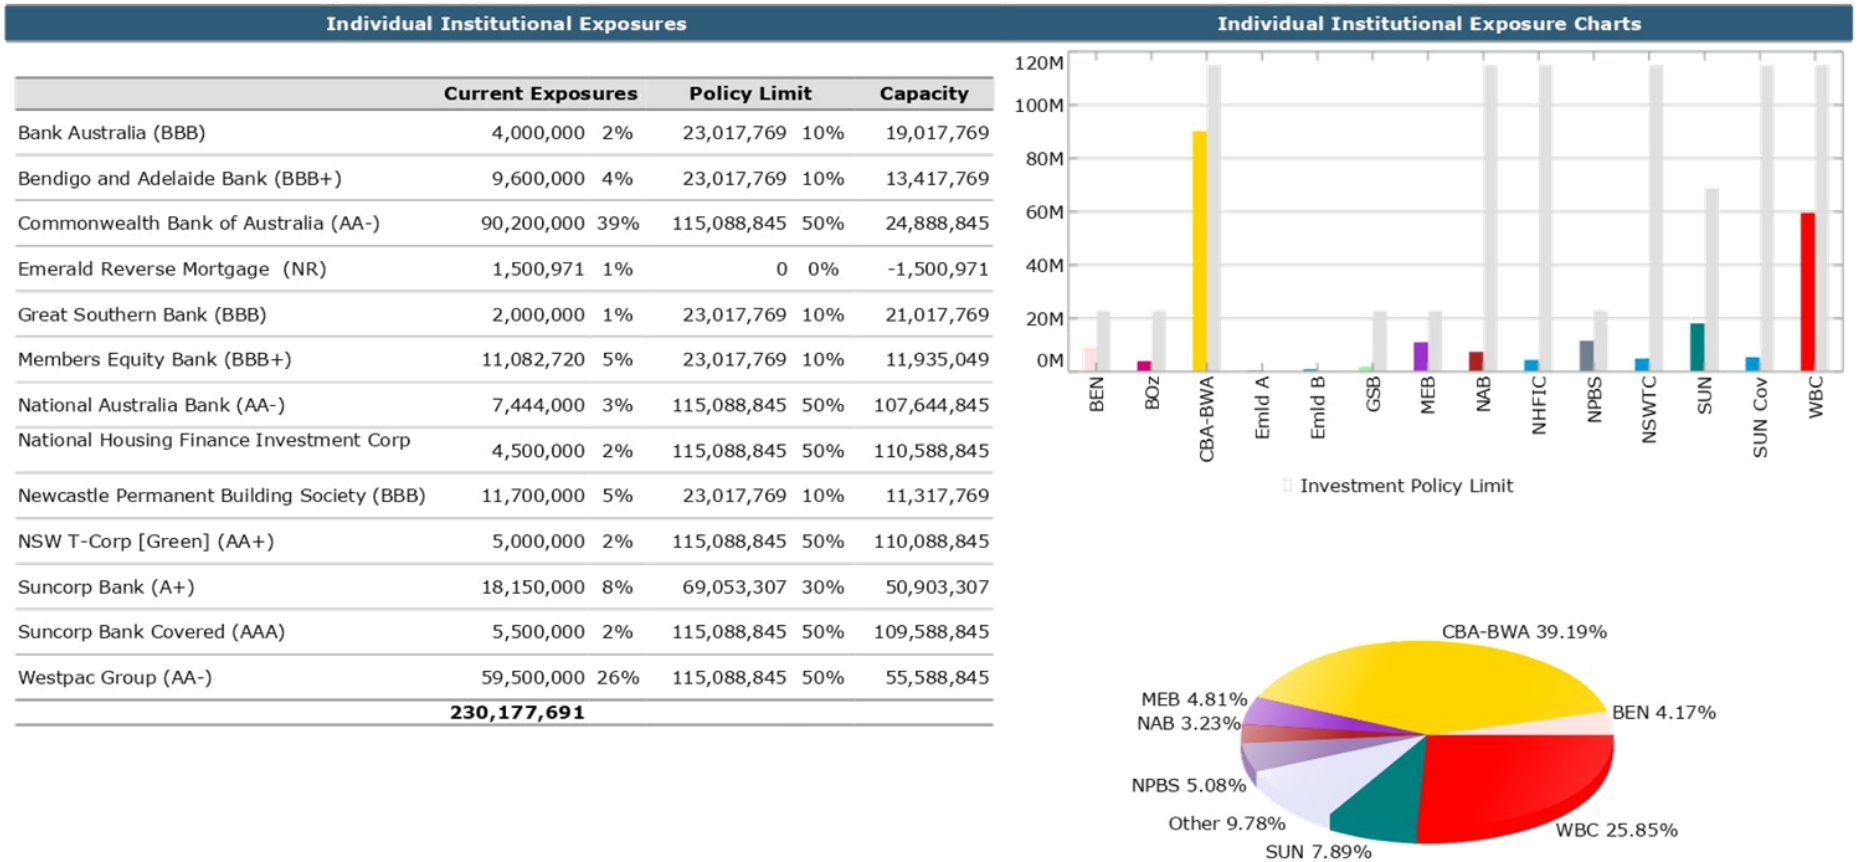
Individual Institutional Exposures

| | Current Exposures | | Policy Limit | | Capacity |
|---|---|---|---|---|---|
| Bank Australia (BBB) | 4,000,000 | 2% | 23,017,769 | 10% | 19,017,769 |
| Bendigo and Adelaide Bank (BBB+) | 9,600,000 | 4% | 23,017,769 | 10% | 13,417,769 |
| Commonwealth Bank of Australia (AA-) | 90,200,000 | 39% | 115,088,845 | 50% | 24,888,845 |
| Emerald Reverse Mortgage (NR) | 1,500,971 | 1% | 0 | 0% | -1,500,971 |
| Great Southern Bank (BBB) | 2,000,000 | 1% | 23,017,769 | 10% | 21,017,769 |
| Members Equity Bank (BBB+) | 11,082,720 | 5% | 23,017,769 | 10% | 11,935,049 |
| National Australia Bank (AA-) | 7,444,000 | 3% | 115,088,845 | 50% | 107,644,845 |
| National Housing Finance Investment Corp | 4,500,000 | 2% | 115,088,845 | 50% | 110,588,845 |
| Newcastle Permanent Building Society (BBB) | 11,700,000 | 5% | 23,017,769 | 10% | 11,317,769 |
| NSW T-Corp [Green] (AA+) | 5,000,000 | 2% | 115,088,845 | 50% | 110,088,845 |
| Suncorp Bank (A+) | 18,150,000 | 8% | 69,053,307 | 30% | 50,903,307 |
| Suncorp Bank Covered (AAA) | 5,500,000 | 2% | 115,088,845 | 50% | 109,588,845 |
| Westpac Group (AA-) | 59,500,000 | 26% | 115,088,845 | 50% | 55,588,845 |
| | 230,177,691 | | | | |

Individual Institutional Exposure Charts

120M
100M
80M
60M
40M
20M
0M

BEN BOz CBA-BWA Emld A Emld B GSB MEB NAB NHFIC NPBS NSWTC SUN SUN Cov WBC

Investment Policy Limit

CBA-BWA 39.19%
BEN 4.17%
MEB 4.81%
NAB 3.23%
NPBS 5.08%
Other 9.78%
SUN 7.89%
WBC 25.85%